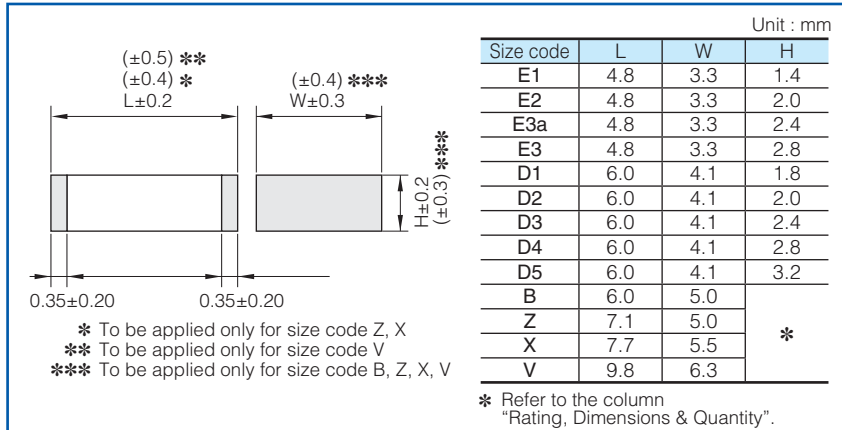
(±0.5) ✱✱
(±0.4) ✱
L±0.2

(±0.4) ✱✱✱
W±0.3

H±0.2
(±0.3) ✱✱✱

0.35±0.20
0.35±0.20

✱ To be applied only for size code Z, X
✱✱ To be applied only for size code V
✱✱✱ To be applied only for size code B, Z, X, V

Unit : mm

| Size code | L | W | H |
|---|---|---|---|
| E1 | 4.8 | 3.3 | 1.4 |
| E2 | 4.8 | 3.3 | 2.0 |
| E3a | 4.8 | 3.3 | 2.4 |
| E3 | 4.8 | 3.3 | 2.8 |
| D1 | 6.0 | 4.1 | 1.8 |
| D2 | 6.0 | 4.1 | 2.0 |
| D3 | 6.0 | 4.1 | 2.4 |
| D4 | 6.0 | 4.1 | 2.8 |
| D5 | 6.0 | 4.1 | 3.2 |
| B | 6.0 | 5.0 | ✱ |
| Z | 7.1 | 5.0 | ✱ |
| X | 7.7 | 5.5 | ✱ |
| V | 9.8 | 6.3 | ✱ |

✱ Refer to the column "Rating, Dimensions & Quantity".